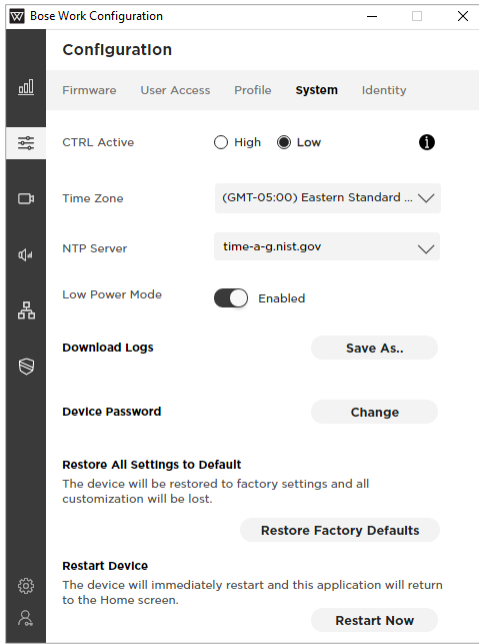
Bose Work Configuration

Configuration

Firmware User Access Profile System Identity

CTRL Active High Low

Time Zone (GMT-05:00) Eastern Standard ...

NTP Server time-a-g.nist.gov

Low Power Mode Enabled

Download Logs Save As..

Device Password Change

Restore All Settings to Default

The device will be restored to factory settings and all customization will be lost.

Restore Factory Defaults

Restart Device

The device will immediately restart and this application will return to the Home screen.

Restart Now